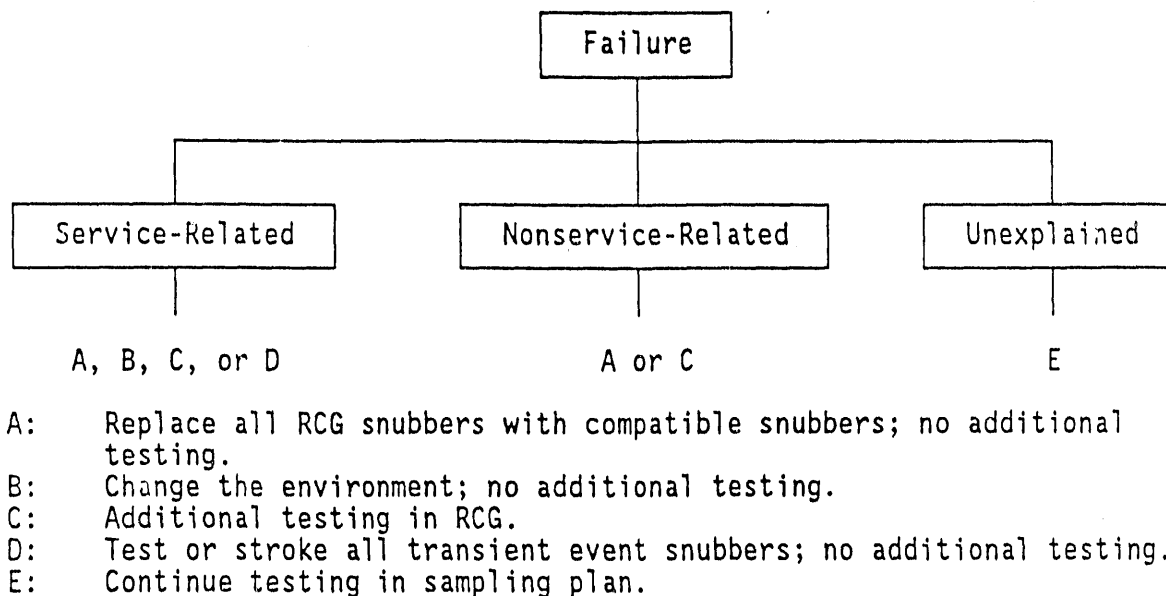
Failure

Service-Related

Nonservice-Related

Unexplained

A, B, C, or D

A or C

E

A: Replace all RCG snubbers with compatible snubbers; no additional testing.
B: Change the environment; no additional testing.
C: Additional testing in RCG.
D: Test or stroke all transient event snubbers; no additional testing.
E: Continue testing in sampling plan.